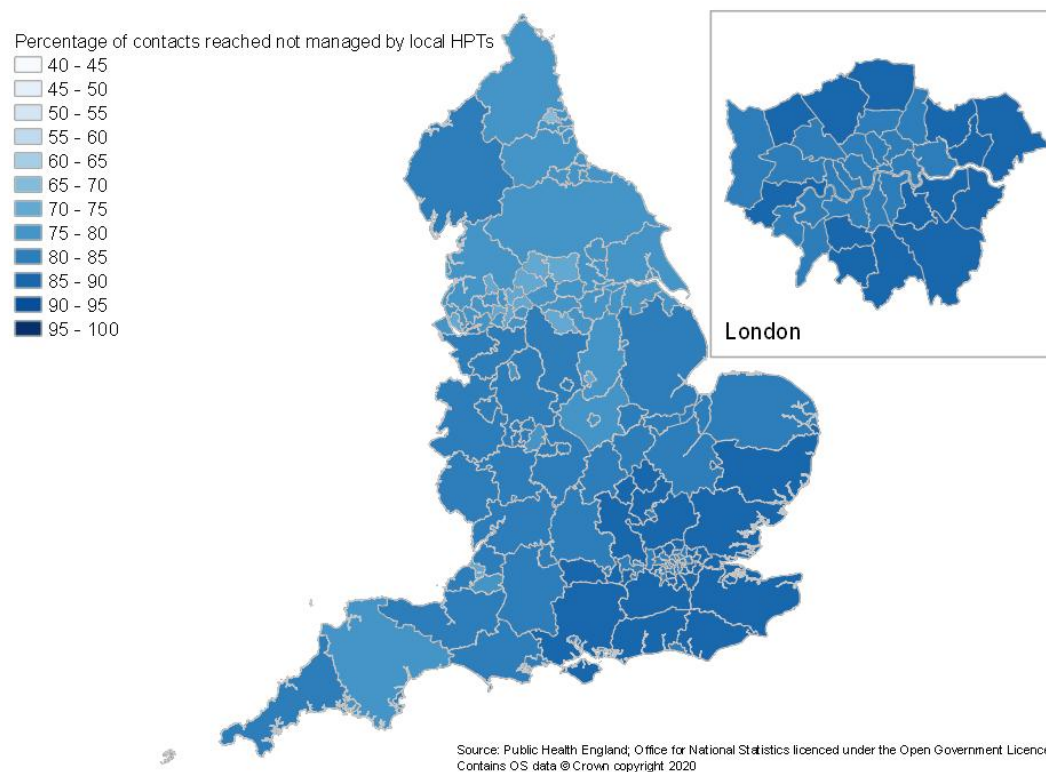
Percentage of contacts reached not managed by local HPTs
40 - 45
45 - 50
50 - 55
55 - 60
60 - 65
65 - 70
70 - 75
75 - 80
80 - 85
85 - 90
90 - 95
95 - 100

London

Source: Public Health England; Office for National Statistics licenced under the Open Government Licence
Contains OS data © Crown copyright 2020